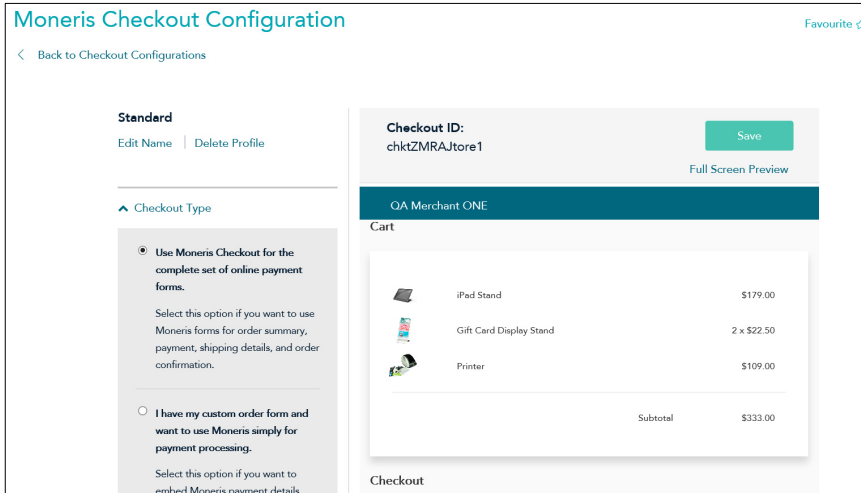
Moneris Checkout Configuration

Favourite

Back to Checkout Configurations

Standard

Edit Name | Delete Profile

Checkout Type

Use Moneris Checkout for the complete set of online payment forms.

Select this option if you want to use Moneris forms for order summary, payment, shipping details, and order confirmation.

I have my custom order form and want to use Moneris simply for payment processing.

Select this option if you want to embed Moneris payment details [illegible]

Checkout ID:
chktZMRAJtore1

Save

Full Screen Preview

QA Merchant ONE

Cart

| | | |
|---|---|---|
| iPad Stand | | $179.00 |
| Gift Card Display Stand | | 2 x $22.50 |
| Printer | | $109.00 |
| | Subtotal | $333.00 |

Checkout